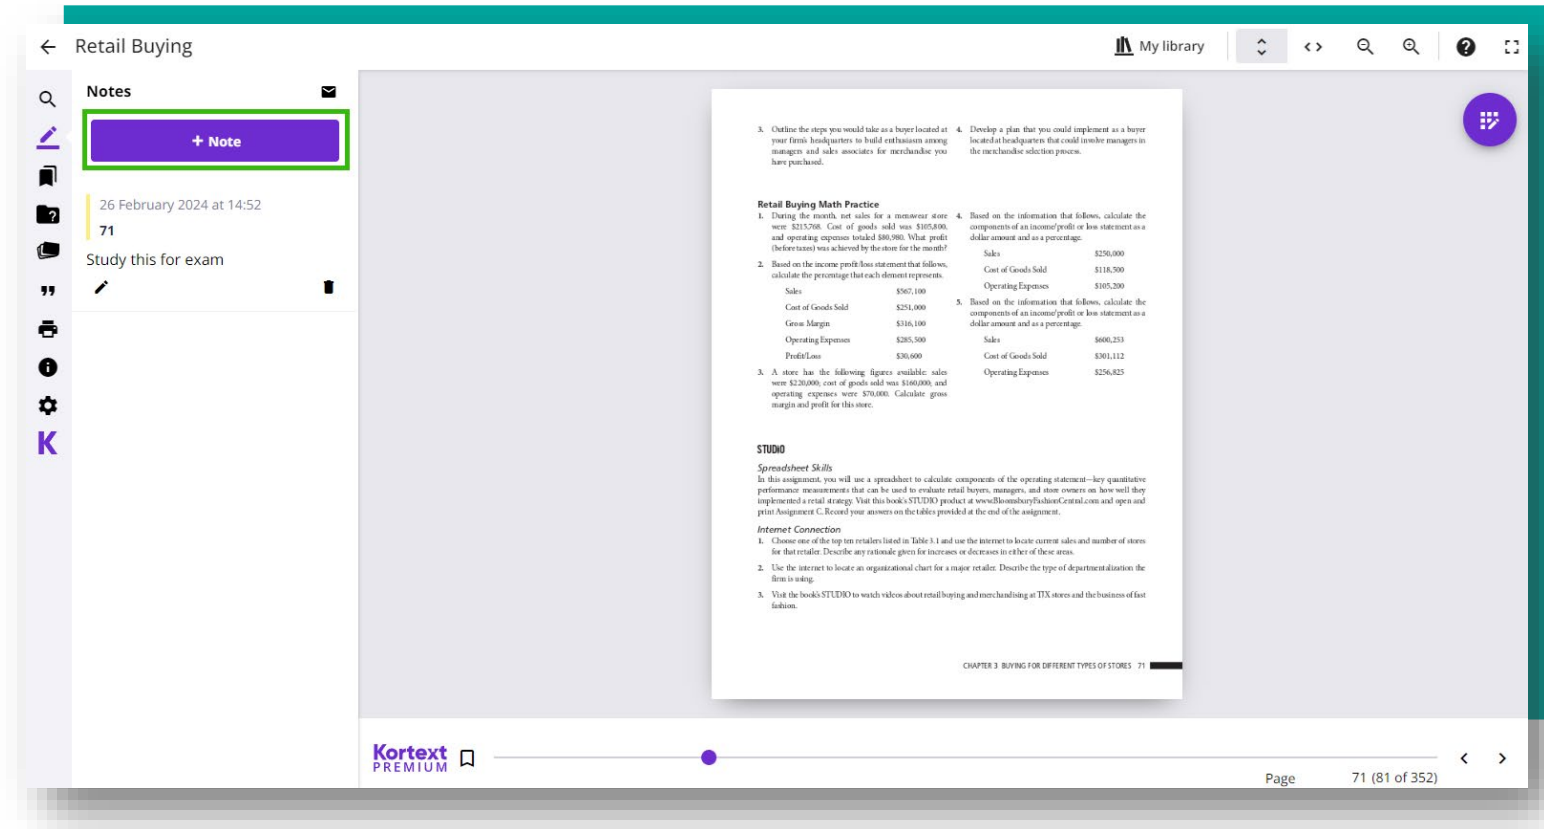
Retail Buying

My library

Notes

+ Note

26 February 2024 at 14:52

71

Study this for exam

3. Outline the steps you would take as a buyer located at your firm's headquarters to build enthusiasm among managers and sales associates for merchandise you have purchased.

4. Develop a plan that you could implement as a buyer located at headquarters that could involve managers in the merchandise selection process.

Retail Buying Math Practice

1. During the month, net sales for a menswear store were \$215,768. Cost of goods sold was \$105,800, and operating expenses totaled \$80,980. What profit (before taxes) was achieved by the store for the month?

2. Based on the income profit/loss statement that follows, calculate the percentage that each element represents.

| | |
|---|---|
| Sales | \$567,100 |
| Cost of Goods Sold | \$251,000 |
| Gross Margin | \$316,100 |
| Operating Expenses | \$285,500 |
| Profit/Loss | \$30,600 |

3. A store has the following figures available: sales were \$220,000; cost of goods sold was \$160,000, and operating expenses were \$70,000. Calculate gross margin and profit for this store.

4. Based on the information that follows, calculate the components of an income/profit or loss statement as a dollar amount and as a percentage.

| | |
|---|---|
| Sales | \$250,000 |
| Cost of Goods Sold | \$118,500 |
| Operating Expenses | \$105,200 |

5. Based on the information that follows, calculate the components of an income/profit or loss statement as a dollar amount and as a percentage.

| | |
|---|---|
| Sales | \$600,253 |
| Cost of Goods Sold | \$301,112 |
| Operating Expenses | \$256,825 |

STUDIO

Spreadsheet Skills
In this assignment, you will use a spreadsheet to calculate components of the operating statement—key quantitative performance measurements that can be used to evaluate retail buyers, managers, and store owners on how well they implemented a retail strategy. Visit this book's STUDIO product at www.BloomsburyFashionCentral.com and open and print Assignment C. Record your answers on the tables provided at the end of the assignment.

Internet Connection
1. Choose one of the top ten retailers listed in Table 3.1 and use the internet to locate current sales and number of stores for that retailer. Describe any rationale given for increases or decreases in either of these areas.
2. Use the internet to locate an organizational chart for a major retailer. Describe the type of departmentalization the firm is using.
3. Visit the book's STUDIO to watch videos about retail buying and merchandising at TJX stores and the business of fast fashion.

CHAPTER 3 BUYING FOR DIFFERENT TYPES OF STORES 71

Kortext PREMIUM

Page 71 (81 of 352)